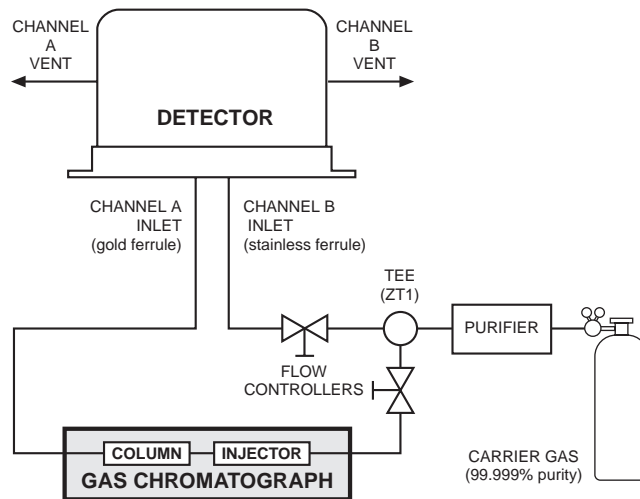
CHANNEL A VENT

CHANNEL B VENT

DETECTOR

CHANNEL A INLET (gold ferrule)

CHANNEL B INLET (stainless ferrule)

TEE (ZT1)

PURIFIER

FLOW CONTROLLERS

COLUMN

INJECTOR

GAS CHROMATOGRAPH

CARRIER GAS (99.999% purity)